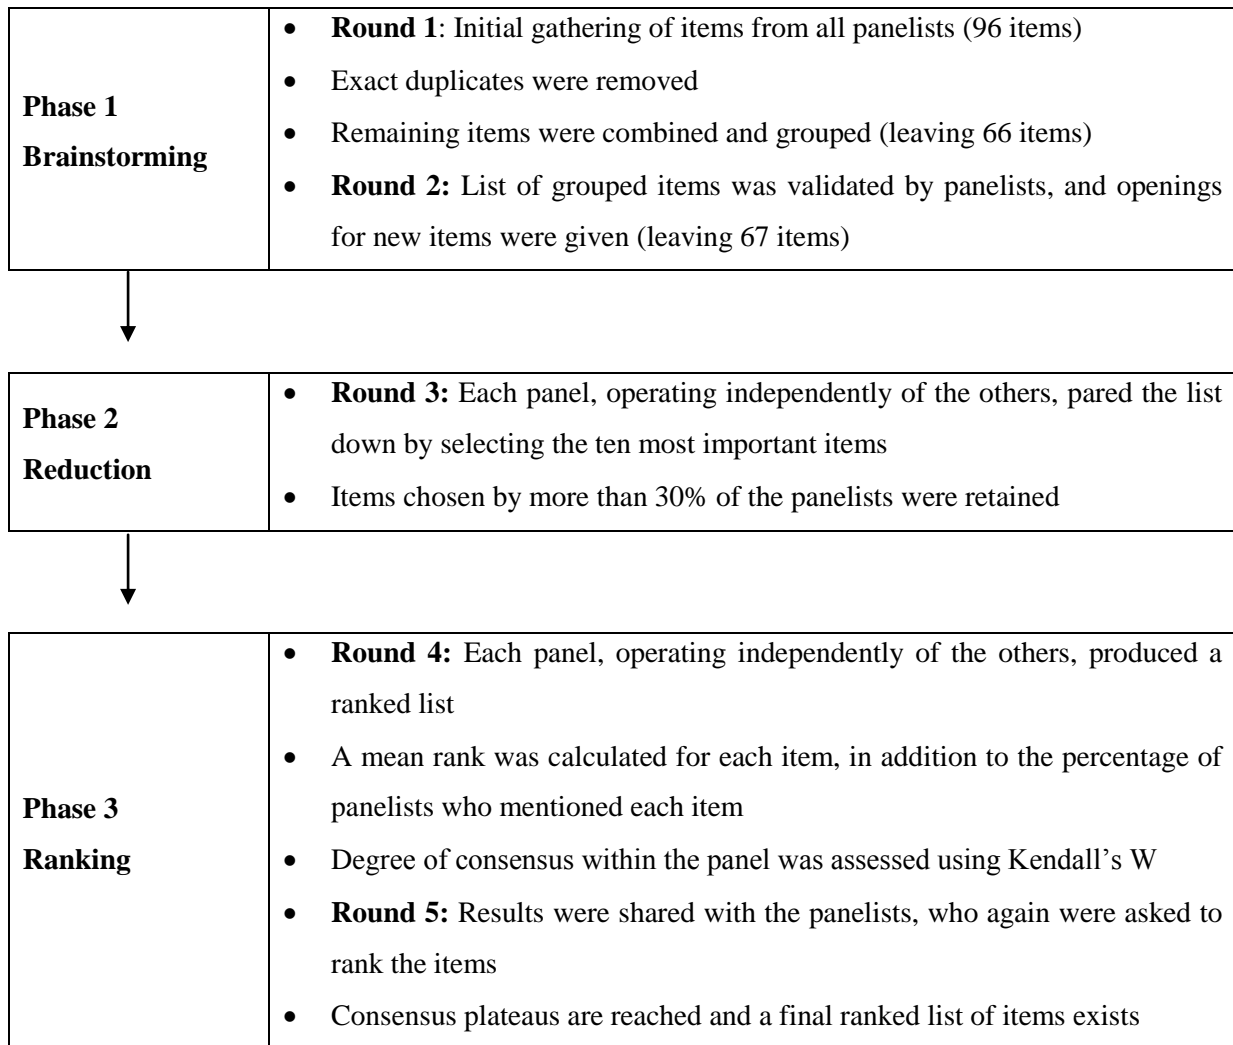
| Phase 1 Brainstorming | • Round 1: Initial gathering of items from all panelists (96 items) • Exact duplicates were removed • Remaining items were combined and grouped (leaving 66 items) • Round 2: List of grouped items was validated by panelists, and openings for new items were given (leaving 67 items) |
|---|---|

| Phase 2 Reduction | • Round 3: Each panel, operating independently of the others, pared the list down by selecting the ten most important items • Items chosen by more than 30% of the panelists were retained |
|---|---|

| Phase 3 Ranking | • Round 4: Each panel, operating independently of the others, produced a ranked list • A mean rank was calculated for each item, in addition to the percentage of panelists who mentioned each item • Degree of consensus within the panel was assessed using Kendall's W • Round 5: Results were shared with the panelists, who again were asked to rank the items • Consensus plateaus are reached and a final ranked list of items exists |
|---|---|